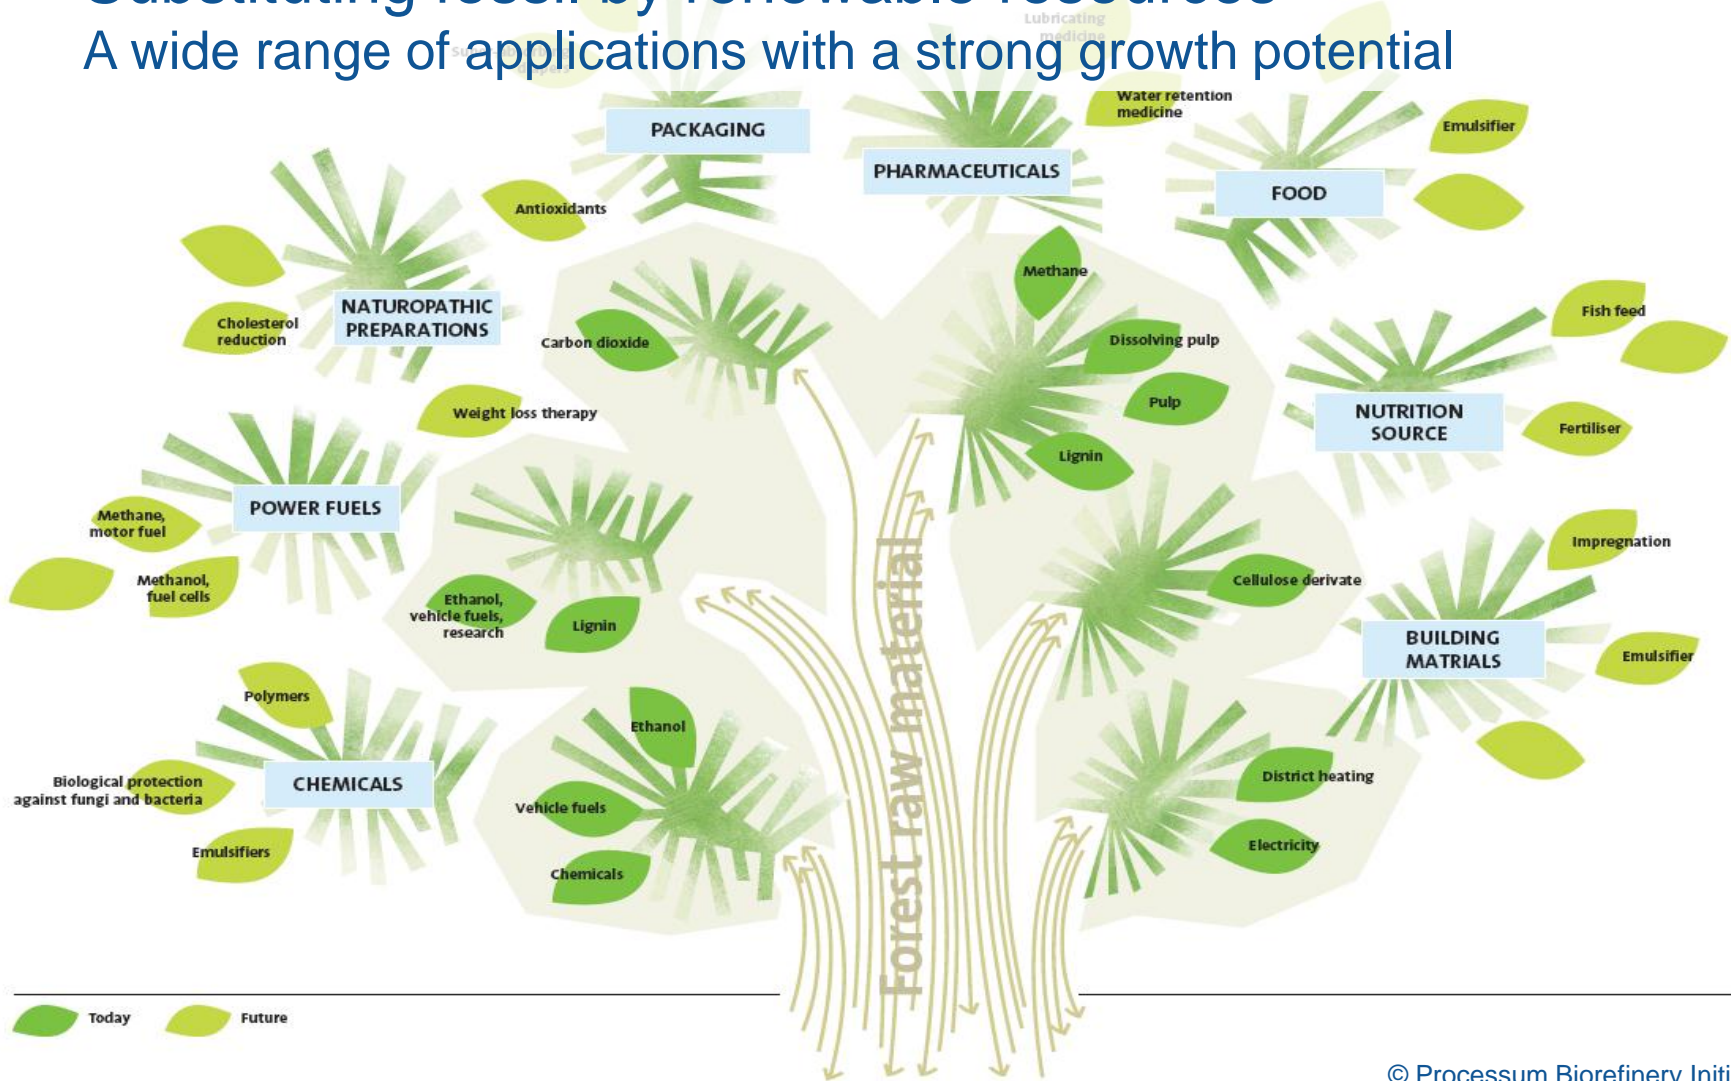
Substituting fossil by renewable resources
A wide range of applications with a strong growth potential

Lubricating medicine

PACKAGING
PHARMACEUTICALS
Water retention medicine
Emulsifier
FOOD
Antioxidants
NATUROPATHIC PREPARATIONS
Cholesterol reduction
Methane
Carbon dioxide
Dissolving pulp
Fish feed
Pulp
NUTRITION SOURCE
Fertiliser
Weight loss therapy
Lignin
POWER FUELS
Methane, motor fuel
Methanol, fuel cells
Impregnation
Cellulose derivate
Ethanol, vehicle fuels, research
Lignin
BUILDING MATRIALS
Emulsifier
Polymers
Ethanol
CHEMICALS
Biological protection against fungi and bacteria
Vehicle fuels
District heating
Emulsifiers
Electricity
Chemicals
Forest raw material

Today
Future

© Processum Biorefinery Initi